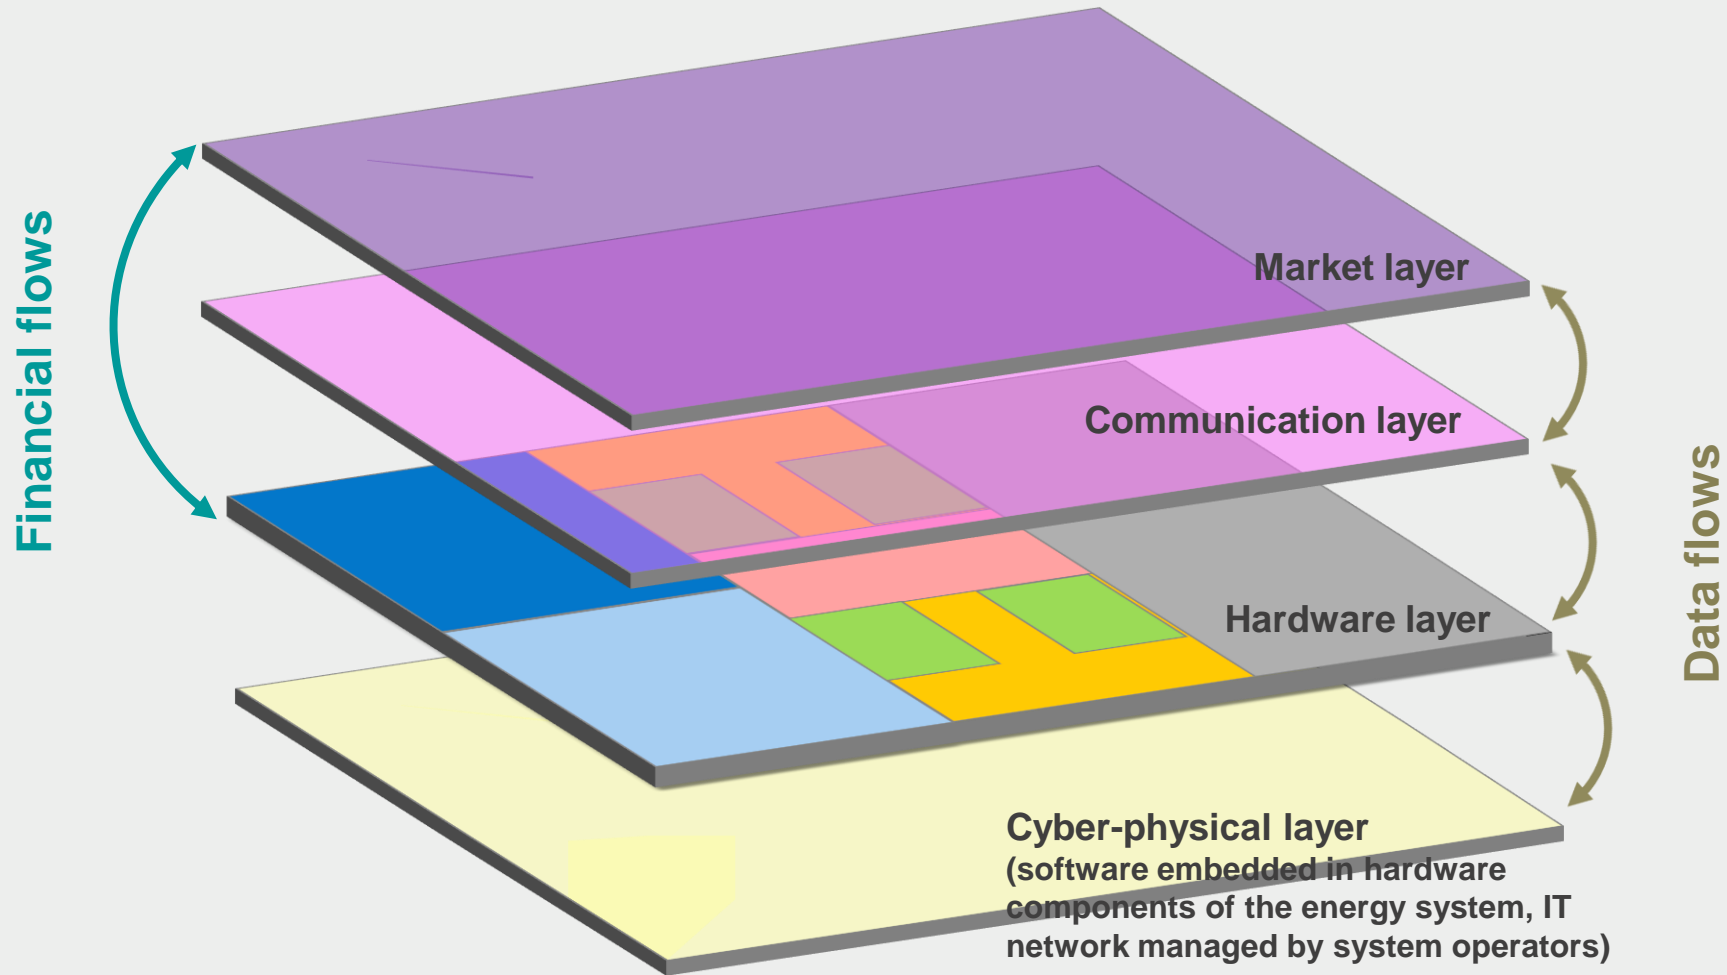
Financial flows

Market layer

Communication layer

Hardware layer

Cyber-physical layer
(software embedded in hardware components of the energy system, IT network managed by system operators)

Data flows